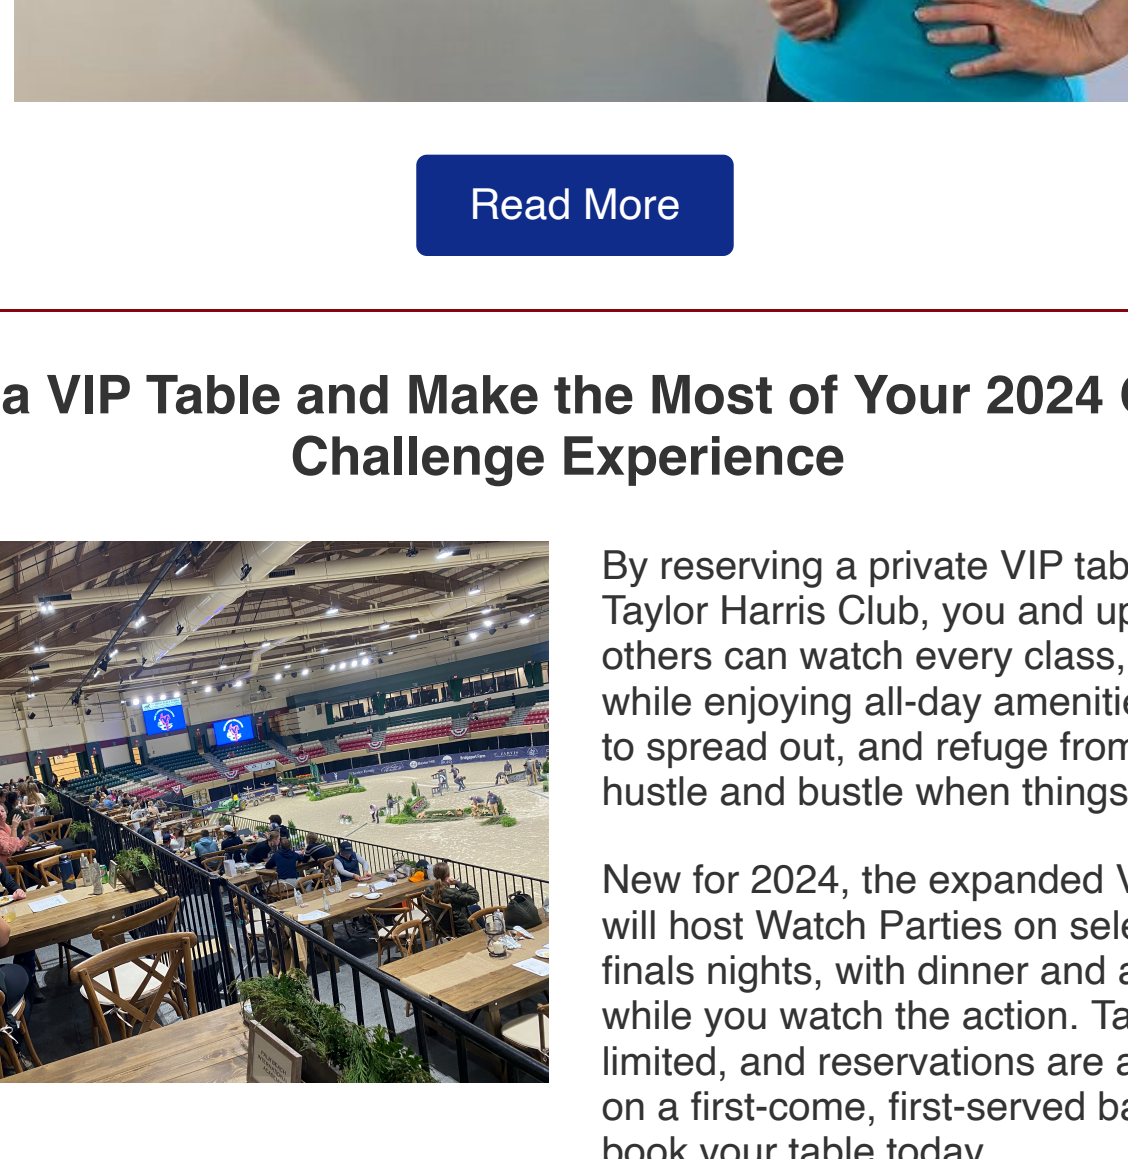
Read More

a VIP Table and Make the Most of Your 2024 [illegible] Challenge Experience

By reserving a private VIP tab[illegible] Taylor Harris Club, you and u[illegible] others can watch every class, while enjoying all-day ameniti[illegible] to spread out, and refuge fro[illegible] hustle and bustle when things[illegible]

New for 2024, the expanded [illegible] will host Watch Parties on sel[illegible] finals nights, with dinner and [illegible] while you watch the action. Ta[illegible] limited, and reservations are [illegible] on a first-come, first-served b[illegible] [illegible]